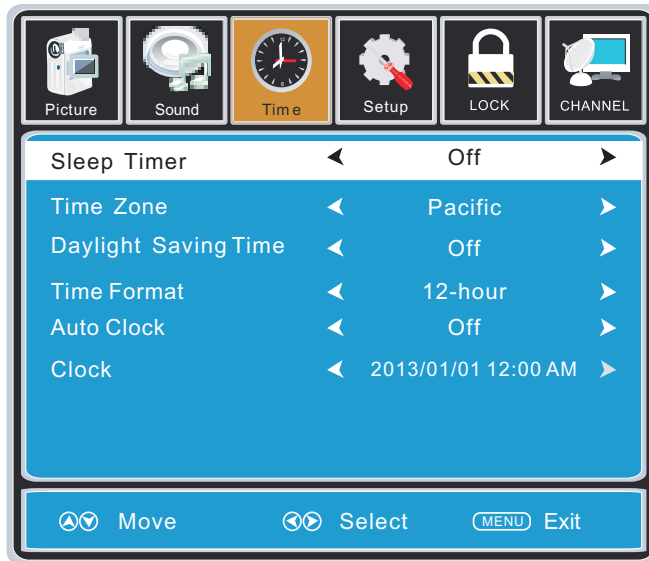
Picture Sound Time Setup LOCK CHANNEL

| Sleep Timer | ◀ | Off | ▶ |
|---|---|---|---|
| Time Zone | ◀ | Pacific | ▶ |
| Daylight Saving Time | ◀ | Off | ▶ |
| Time Format | ◀ | 12-hour | ▶ |
| Auto Clock | ◀ | Off | ▶ |
| Clock | ◀ | 2013/01/01 12:00 AM | ▶ |

Move Select MENU Exit